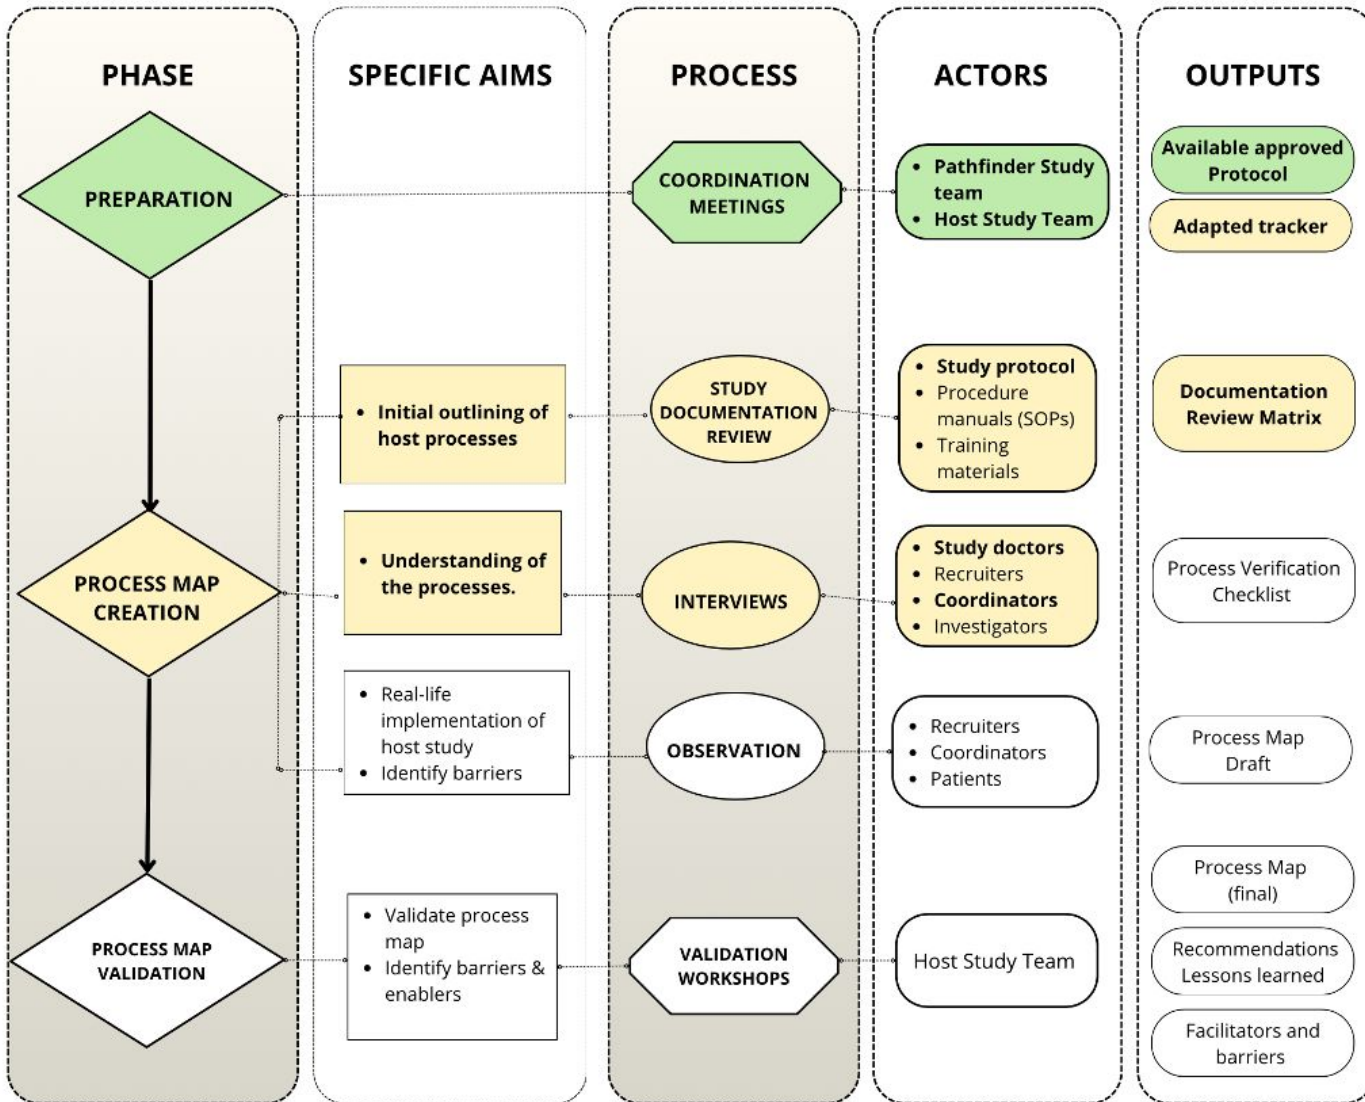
PHASE

SPECIFIC AIMS

PROCESS

ACTORS

OUTPUTS

PREPARATION

COORDINATION MEETINGS

- Pathfinder Study team
- Host Study Team

Available approved Protocol

Adapted tracker

- Initial outlining of host processes

STUDY DOCUMENTATION REVIEW

- Study protocol
- Procedure manuals (SOPs)
- Training materials

Documentation Review Matrix

PROCESS MAP CREATION

- Understanding of the processes.

INTERVIEWS

- Study doctors
- Recruiters
- Coordinators
- Investigators

Process Verification Checklist

- Real-life implementation of host study
- Identify barriers

OBSERVATION

- Recruiters
- Coordinators
- Patients

Process Map Draft

PROCESS MAP VALIDATION

- Validate process map
- Identify barriers & enablers

VALIDATION WORKSHOPS

Host Study Team

Process Map (final)

Recommendations Lessons learned

Facilitators and barriers